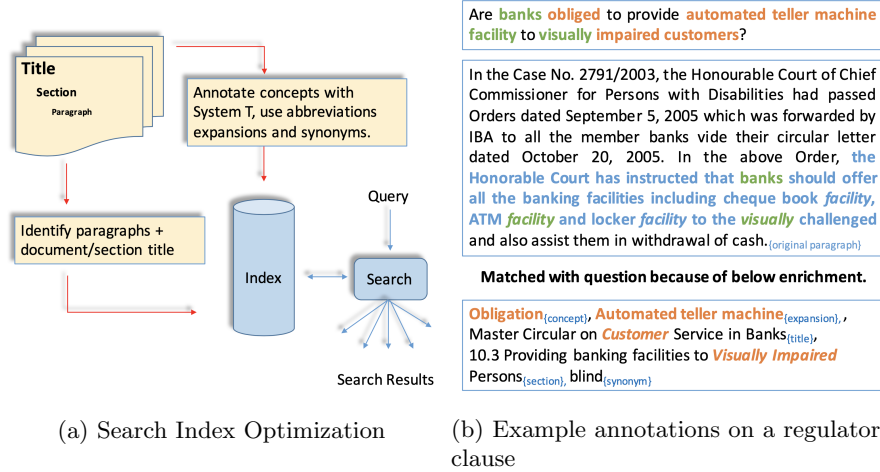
Title
Section
Paragraph

Annotate concepts with System T, use abbreviations expansions and synonyms.

Identify paragraphs + document/section title

Index

Query

Search

Search Results

(a) Search Index Optimization

Are banks obliged to provide automated teller machine facility to visually impaired customers?

In the Case No. 2791/2003, the Honourable Court of Chief Commissioner for Persons with Disabilities had passed Orders dated September 5, 2005 which was forwarded by IBA to all the member banks vide their circular letter dated October 20, 2005. In the above Order, the Honorable Court has instructed that banks should offer all the banking facilities including cheque book facility, ATM facility and locker facility to the visually challenged and also assist them in withdrawal of cash.$_{\text{(original paragraph)}}$

Matched with question because of below enrichment.

Obligation$_{\text{(concept)}}$, Automated teller machine$_{\text{(expansion)}}$, Master Circular on Customer Service in Banks$_{\text{(title)}}$, 10.3 Providing banking facilities to Visually Impaired Persons$_{\text{(section)}}$, blind$_{\text{(synonym)}}$

(b) Example annotations on a regulator clause